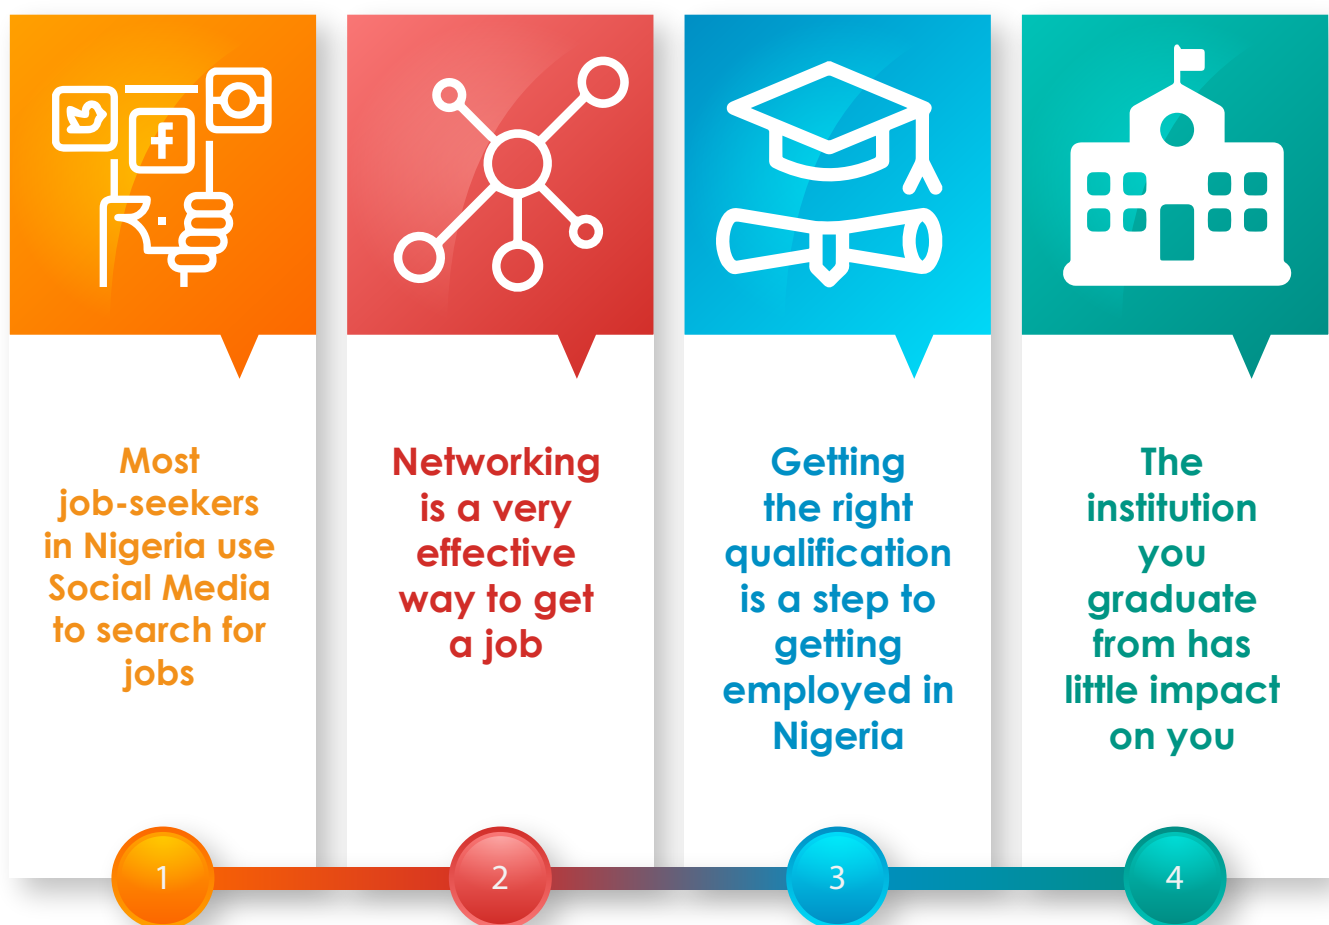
Most job-seekers in Nigeria use Social Media to search for jobs

Networking is a very effective way to get a job

Getting the right qualification is a step to getting employed in Nigeria

The institution you graduate from has little impact on you

1

2

3

4